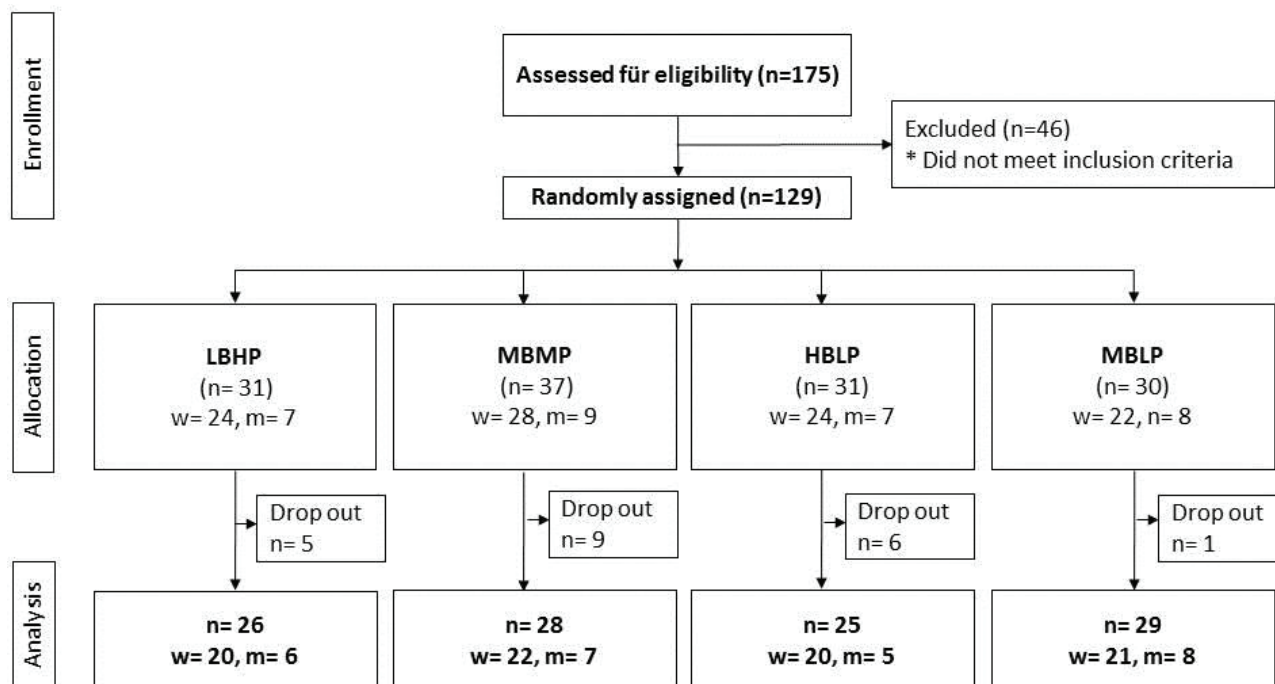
Enrollment

Assessed für eligibility (n=175)

Excluded (n=46)
* Did not meet inclusion criteria

Randomly assigned (n=129)

Allocation

LBHP
(n= 31)
w= 24, m= 7

MBMP
(n= 37)
w= 28, m= 9

HBLP
(n= 31)
w= 24, m= 7

MBLP
(n= 30)
w= 22, n= 8

Drop out
n= 5

Drop out
n= 9

Drop out
n= 6

Drop out
n= 1

Analysis

n= 26
w= 20, m= 6

n= 28
w= 22, m= 7

n= 25
w= 20, m= 5

n= 29
w= 21, m= 8